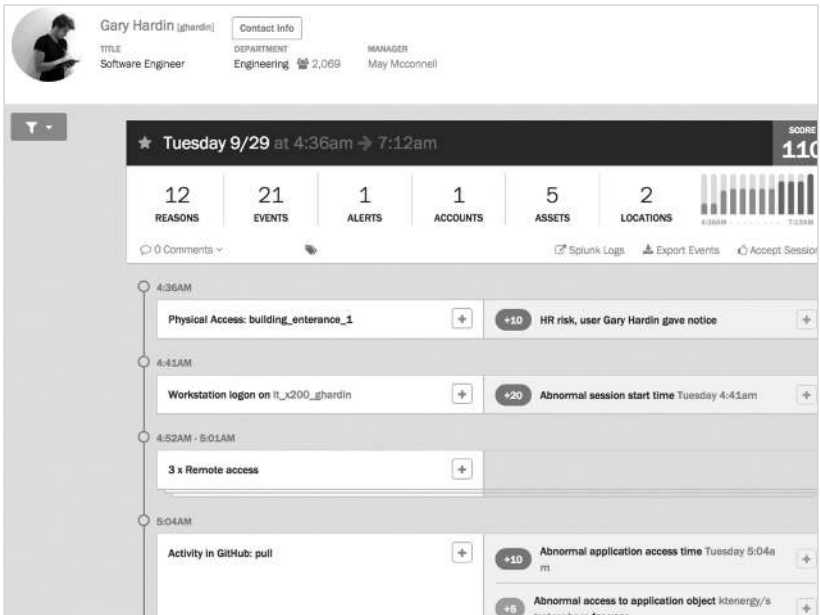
Gary Hardin [ghardin]
Contact Info
TITLE
Software Engineer
DEPARTMENT
Engineering 2,069
MANAGER
May Mcconnell

★ Tuesday 9/29 at 4:36am → 7:12am
SCORE
110

| 12 | 21 | 1 | 1 | 5 | 2 |
|---|---|---|---|---|---|
| REASONS | EVENTS | ALERTS | ACCOUNTS | ASSETS | LOCATIONS |

4:36AM 7:12AM

0 Comments
Splunk Logs
Export Events
Accept Session

4:36AM
Physical Access: building_enterance_1
+
+10 HR risk, user Gary Hardin gave notice
+

4:41AM
Workstation logon on lt_x200_ghardin
+
+20 Abnormal session start time Tuesday 4:41am
+

4:52AM - 5:01AM
3 x Remote access
+

5:04AM
Activity in GitHub: pull
+
+10 Abnormal application access time Tuesday 5:04am
+
+5 Abnormal access to application object ktenergy/s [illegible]
+